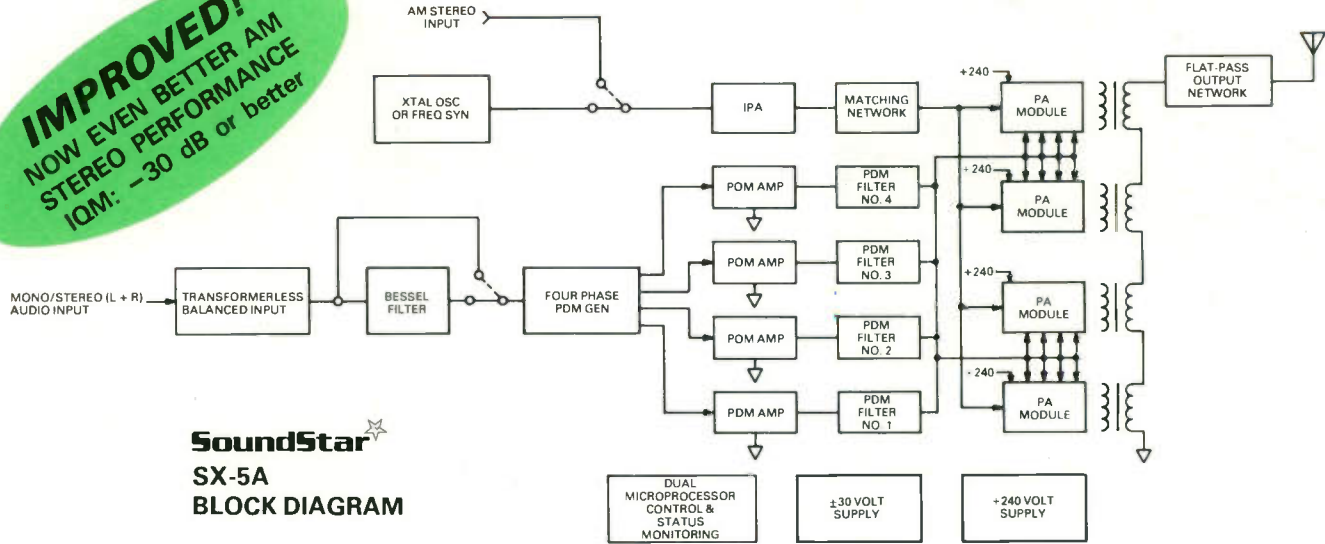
IMPROVED!
NOW EVEN BETTER AM STEREO PERFORMANCE
IQM: –30 dB or better

AM STEREO INPUT

XTAL OSC OR FREQ SYN

IPA

MATCHING NETWORK

+240

PA MODULE

FLAT-PASS OUTPUT NETWORK

POM AMP

PDM FILTER NO. 4

+240

PA MODULE

MONO/STEREO (L + R) AUDIO INPUT

TRANSFORMERLESS BALANCED INPUT

BESSEL FILTER

FOUR PHASE PDM GEN

POM AMP

PDM FILTER NO. 3

+240

PA MODULE

POM AMP

PDM FILTER NO. 2

-240

PA MODULE

PDM AMP

PDM FILTER NO. 1

SoundStar

SX-5A
BLOCK DIAGRAM

DUAL MICROPROCESSOR CONTROL & STATUS MONITORING

±30 VOLT SUPPLY

+240 VOLT SUPPLY